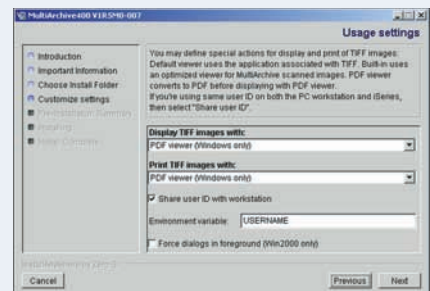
MultiArchive400 V1R5M0-007

Usage settings

Introduction
Important Information
Choose Install Folder
Customize settings
Pre-Installation Summary
Installing
Install Complete

You may define special actions for display and print of TIFF images: Default viewer uses the application associated with TIFF. Built-in uses an optimized viewer for MultiArchive scanned images. PDF viewer converts to PDF before displaying with PDF viewer. If you're using same user ID on both the PC workstation and iSeries, then select "Share user ID".

Display TIFF images with:
PDF viewer (Windows only)

Print TIFF images with:
PDF viewer (Windows only)

Share user ID with workstation

Environment variable: USERNAME

Force dialogs in foreground (Win2000 only)

InstallAnywhere by Zero G

Cancel

Previous Next